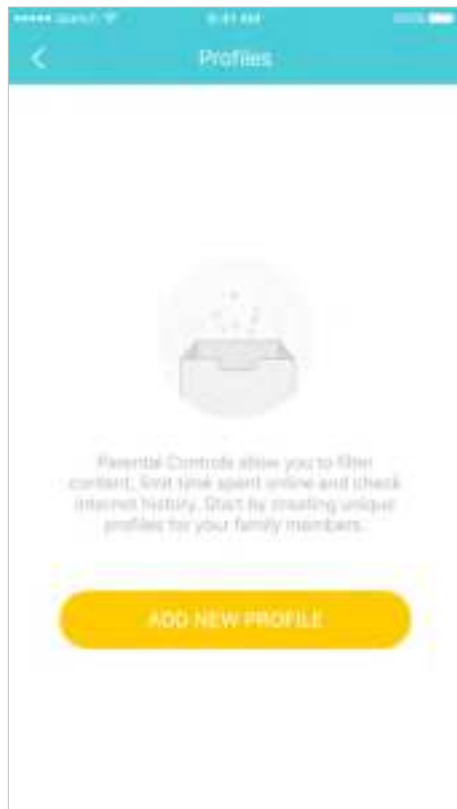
●●●●● Sketch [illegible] 9:41 AM 100%

Profiles

Parental Controls allow you to filter content, limit time spent online and check internet history. Start by creating unique profiles for your family members.

ADD NEW PROFILE